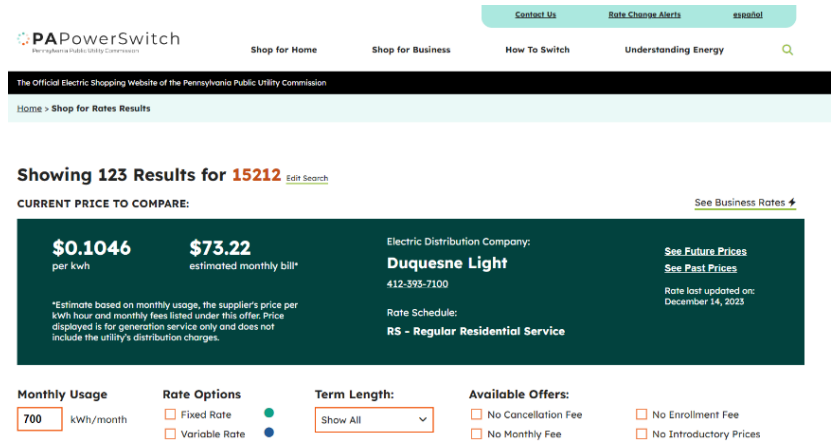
Contact Us Rate Change Alerts español

PAPowerSwitch
Pennsylvania Public Utility Commission

Shop for Home Shop for Business How To Switch Understanding Energy

The Official Electric Shopping Website of the Pennsylvania Public Utility Commission

Home > Shop for Rates Results

Showing 123 Results for 15212 Edit Search

CURRENT PRICE TO COMPARE:

See Business Rates

$0.1046
per kwh

$73.22
estimated monthly bill*

*Estimate based on monthly usage, the supplier's price per kWh hour and monthly fees listed under this offer. Price displayed is for generation service only and does not include the utility's distribution charges.

Electric Distribution Company:
Duquesne Light
412-393-7100

Rate Schedule:
RS - Regular Residential Service

See Future Prices
See Past Prices

Rate last updated on:
December 14, 2023

Monthly Usage
700 kWh/month

Rate Options
Fixed Rate
Variable Rate

Term Length:
Show All

Available Offers:
No Cancellation Fee
No Monthly Fee
No Enrollment Fee
No Introductory Prices